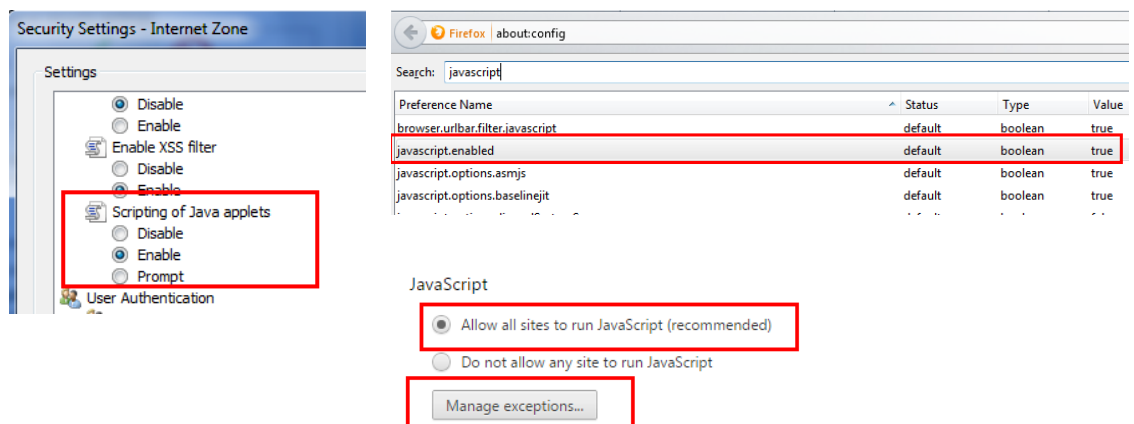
Security Settings - Internet Zone

Settings

Disable
Enable
Enable XSS filter
Disable
Enable
Scripting of Java applets
Disable
Enable
Prompt
User Authentication

Firefox about:config

Search: javascript

| Preference Name | Status | Type | Value |
|---|---|---|---|
| browser.urlbar.filter.javascript | default | boolean | true |
| javascript.enabled | default | boolean | true |
| javascript.options.asmjs | default | boolean | true |
| javascript.options.baselinejit | default | boolean | true |
| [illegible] | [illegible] | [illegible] | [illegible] |

JavaScript

Allow all sites to run JavaScript (recommended)

Do not allow any site to run JavaScript

Manage exceptions...